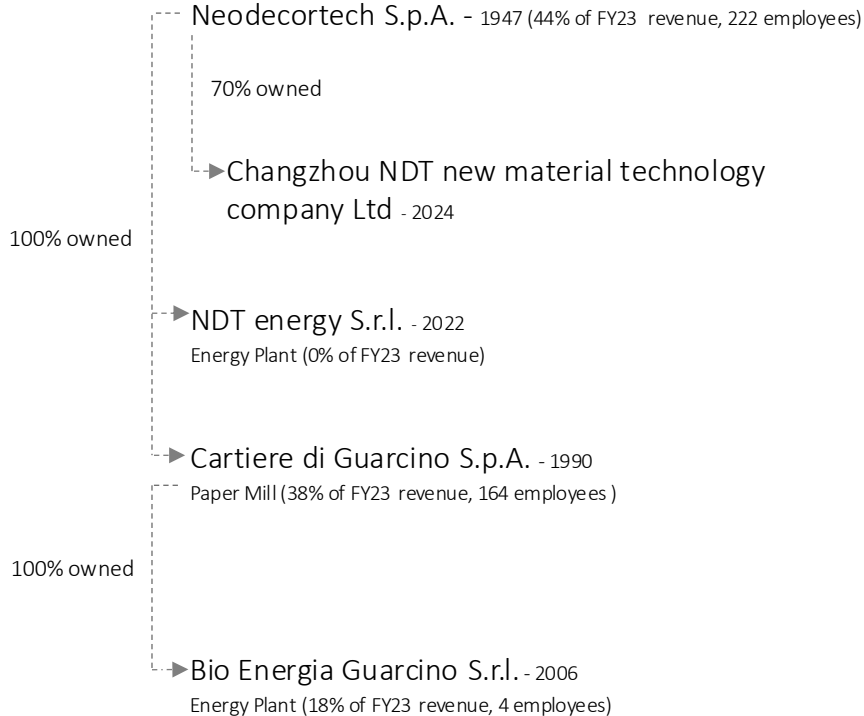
Neodecortech S.p.A. - 1947 (44% of FY23 revenue, 222 employees)

70% owned

Changzhou NDT new material technology company Ltd - 2024

100% owned

NDT energy S.r.l. - 2022
Energy Plant (0% of FY23 revenue)

Cartiere di Guarcino S.p.A. - 1990
Paper Mill (38% of FY23 revenue, 164 employees )

100% owned

Bio Energia Guarcino S.r.l. - 2006
Energy Plant (18% of FY23 revenue, 4 employees)